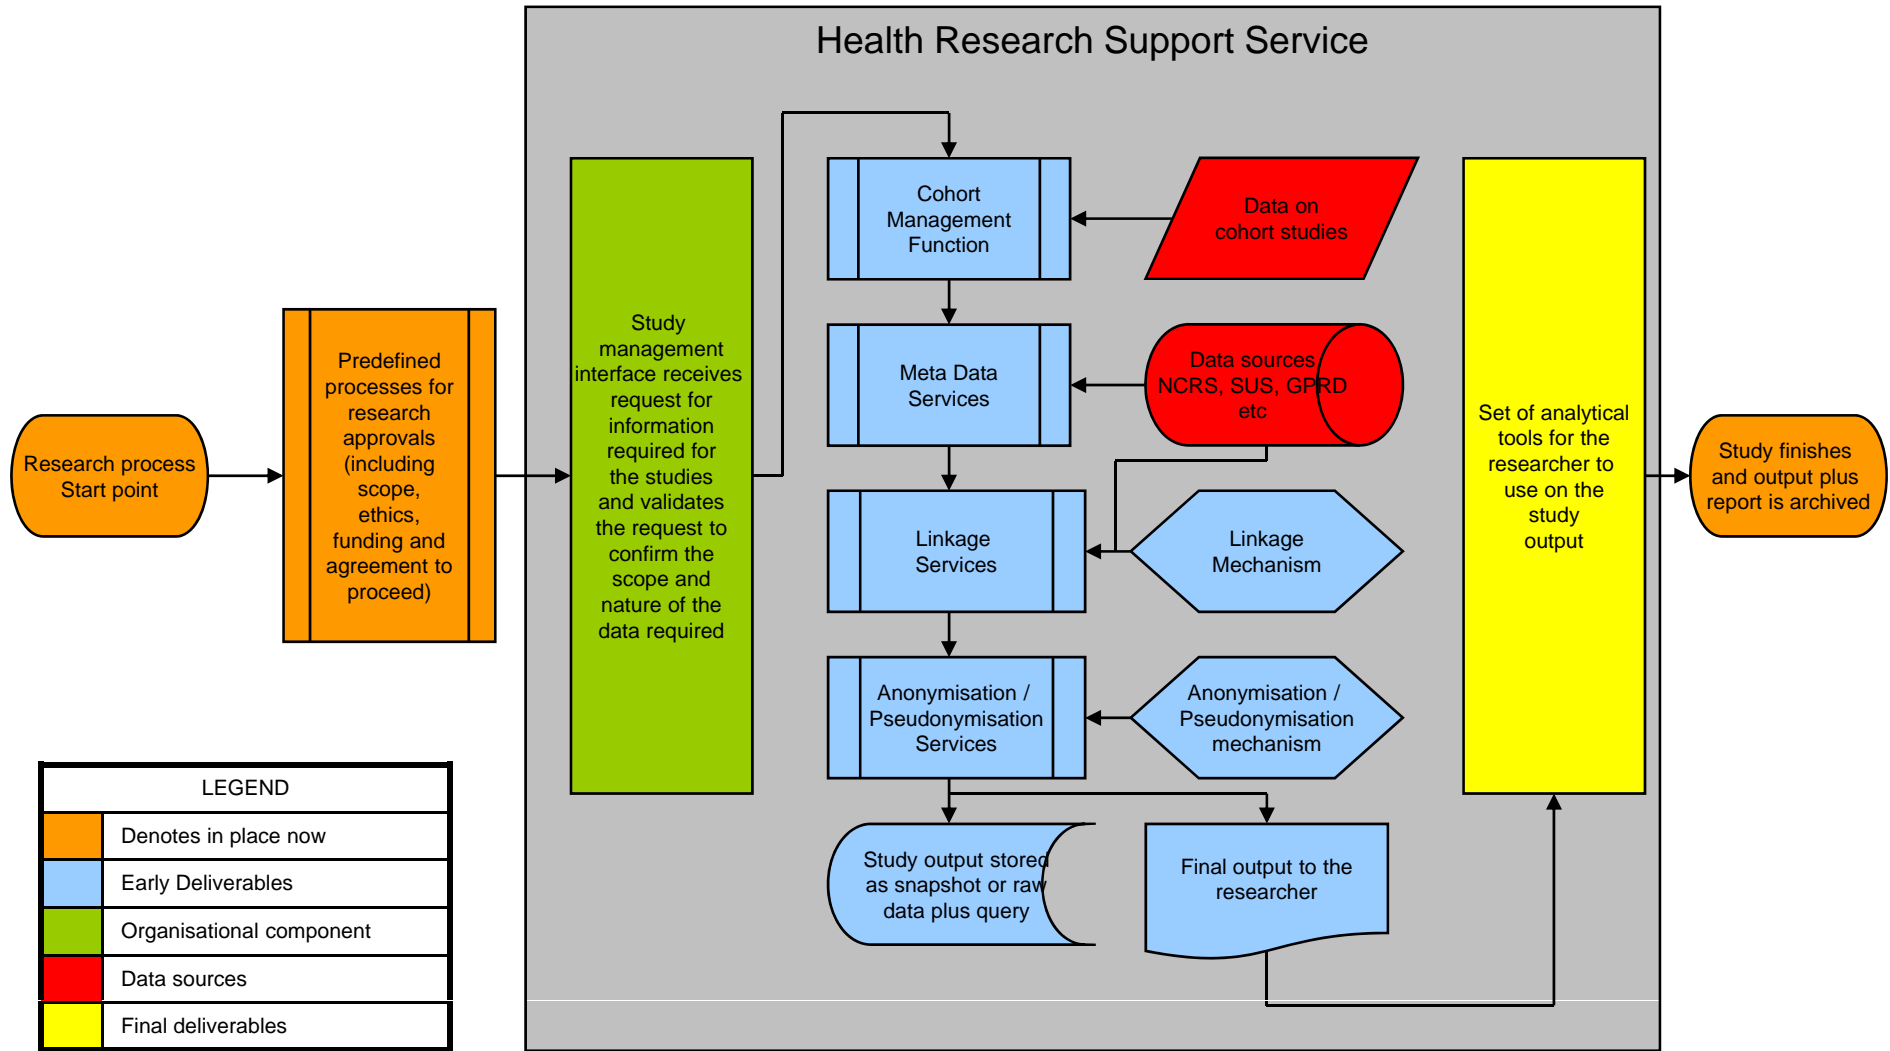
Health Research Support Service

Research process Start point

Predefined processes for research approvals (including scope, ethics, funding and agreement to proceed)

Study management interface receives request for information required for the studies and validates the request to confirm the scope and nature of the data required

Cohort Management Function

Data on cohort studies

Meta Data Services

Data sources NCRS, SUS, GPRD etc

Linkage Services

Linkage Mechanism

Anonymisation / Pseudonymisation Services

Anonymisation / Pseudonymisation mechanism

Study output stored as snapshot or raw data plus query

Final output to the researcher

Set of analytical tools for the researcher to use on the study output

Study finishes and output plus report is archived

| LEGEND | |
|---|---|
| | Denotes in place now |
| | Early Deliverables |
| | Organisational component |
| | Data sources |
| | Final deliverables |